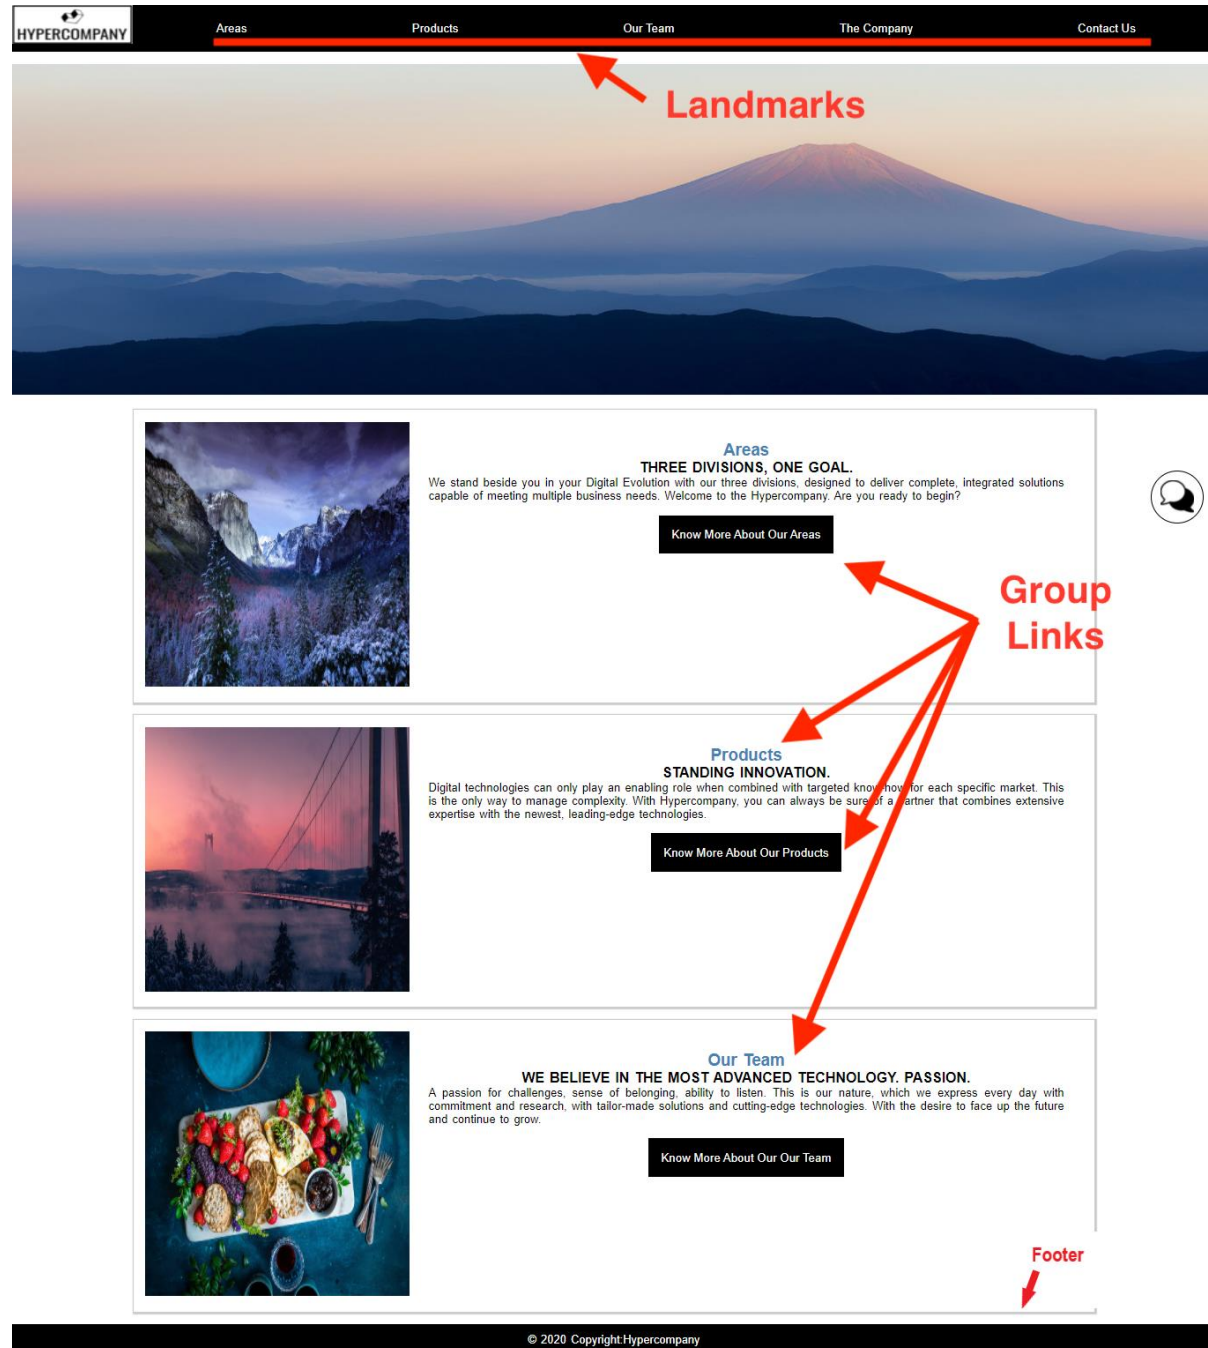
HYPERCOMPANY

Areas Products Our Team The Company Contact Us

Landmarks

Areas
THREE DIVISIONS, ONE GOAL.
We stand beside you in your Digital Evolution with our three divisions, designed to deliver complete, integrated solutions capable of meeting multiple business needs. Welcome to the Hypercompany. Are you ready to begin?

Know More About Our Areas

Group Links

Products
STANDING INNOVATION.
Digital technologies can only play an enabling role when combined with targeted know-how for each specific market. This is the only way to manage complexity. With Hypercompany, you can always be sure of a partner that combines extensive expertise with the newest, leading-edge technologies.

Know More About Our Products

Our Team
WE BELIEVE IN THE MOST ADVANCED TECHNOLOGY. PASSION.
A passion for challenges, sense of belonging, ability to listen. This is our nature, which we express every day with commitment and research, with tailor-made solutions and cutting-edge technologies. With the desire to face up the future and continue to grow.

Know More About Our Our Team

Footer

© 2020 Copyright:Hypercompany